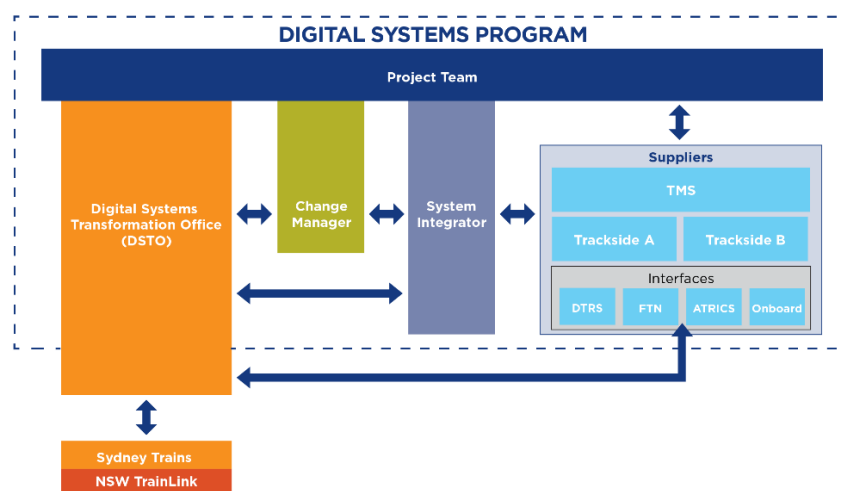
DIGITAL SYSTEMS PROGRAM

Project Team

Digital Systems Transformation Office (DSTO)

Change Manager

System Integrator

Suppliers

TMS

Trackside A

Trackside B

Interfaces

DTRS

FTN

ATRICS

Onboard

Sydney Trains

NSW TrainLink